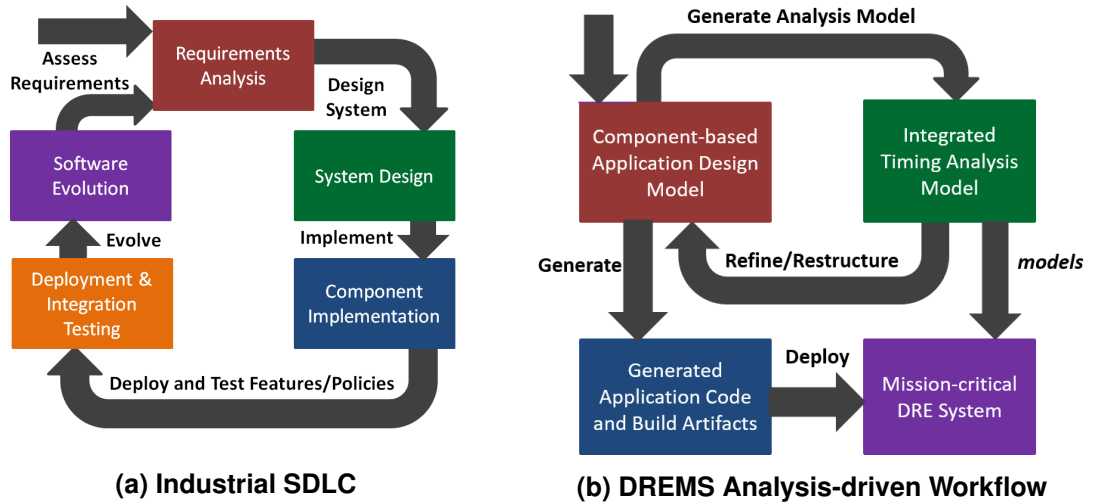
Assess Requirements

Requirements Analysis

Design System

System Design

Implement

Component Implementation

Deploy and Test Features/Policies

Deployment & Integration Testing

Evolve

Software Evolution

(a) Industrial SDLC

Generate Analysis Model

Component-based Application Design Model

Integrated Timing Analysis Model

Generate

Refine/Restructure

models

Generated Application Code and Build Artifacts

Deploy

Mission-critical DRE System

(b) DREMS Analysis-driven Workflow